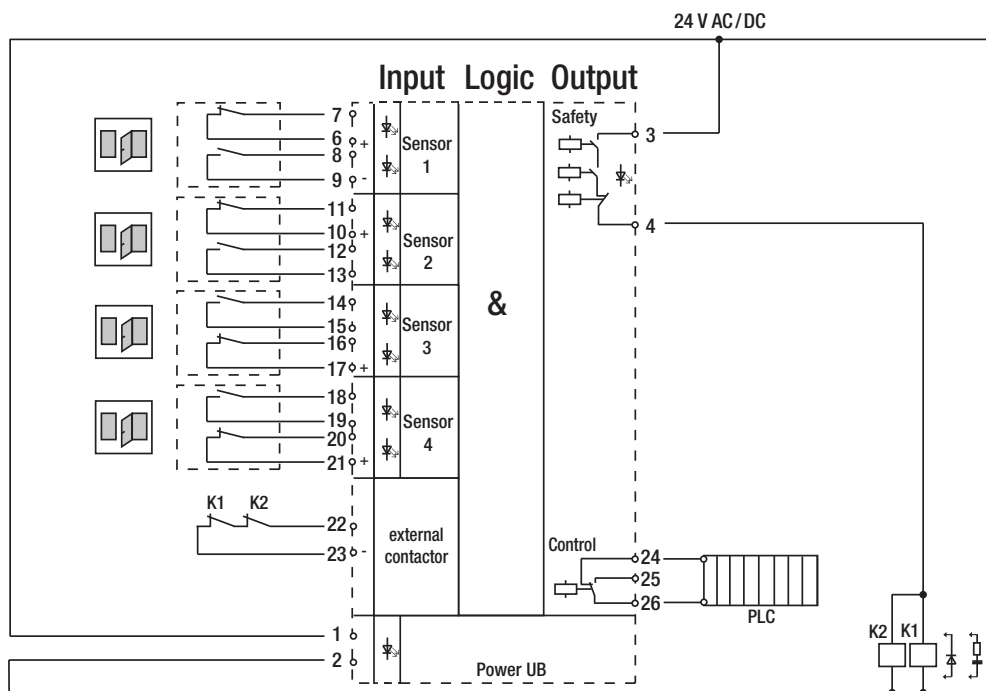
24 V AC / DC

Input Logic Output

7
6 +
8
9 -
Sensor 1

11
10 +
12
13
Sensor 2

14
15
16
17 +
Sensor 3

18
19
20
21 +
Sensor 4

&

Safety
3
4

K1 K2
22
23 -
external contactor

Control
24
25
26
PLC

1
2
Power UB

K2 K1